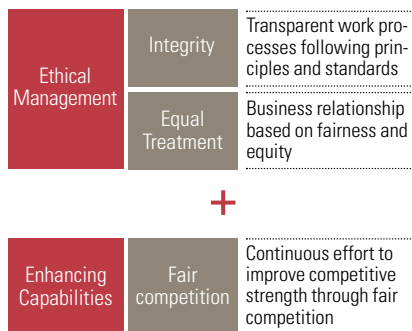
Ethical Management

Integrity

Transparent work processes following principles and standards

Equal Treatment

Business relationship based on fairness and equity

+

Enhancing Capabilities

Fair competition

Continuous effort to improve competitive strength through fair competition